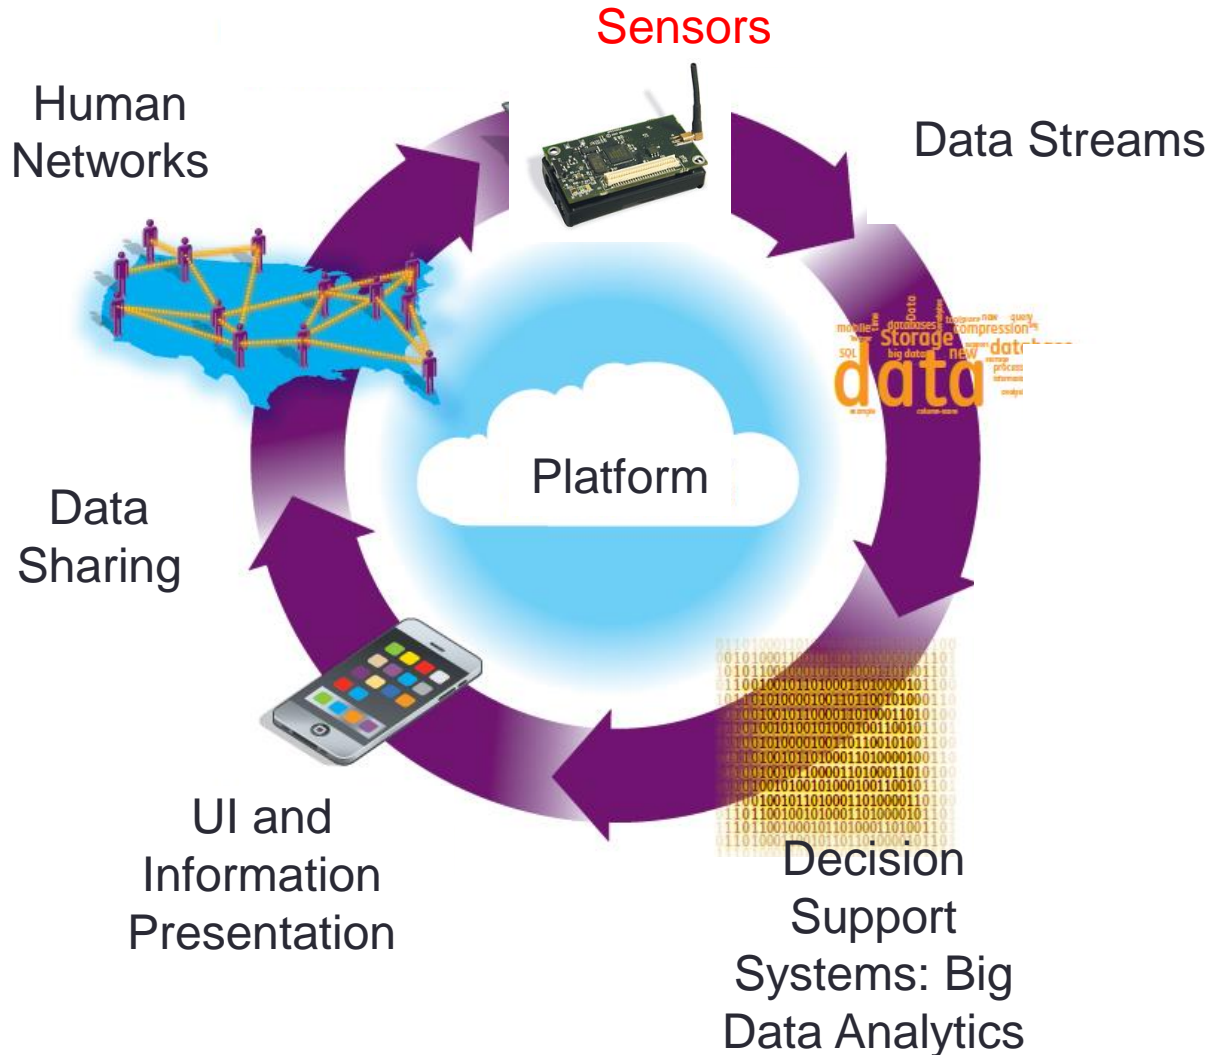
Sensors

Data Streams

Human Networks

data
Storage
compression
databases
mobile
SQL
big data
new
process
query

Platform

Data Sharing

UI and Information Presentation

Decision Support Systems: Big Data Analytics